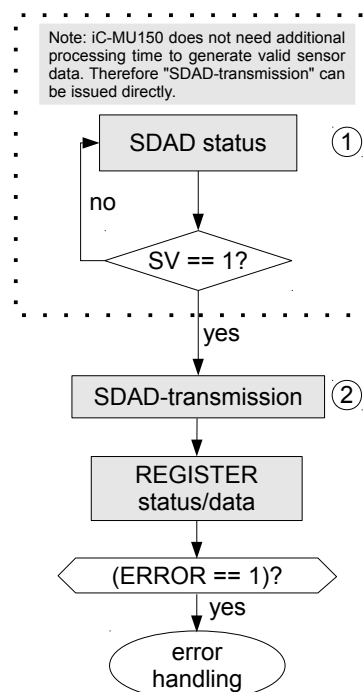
Note: iC-MU150 does not need additional processing time to generate valid sensor data. Therefore "SDAD-transmission" can be issued directly.

SDAD status

1

no

SV == 1?

yes

SDAD-transmission

2

REGISTER status/data

(ERROR == 1)?

yes

error handling